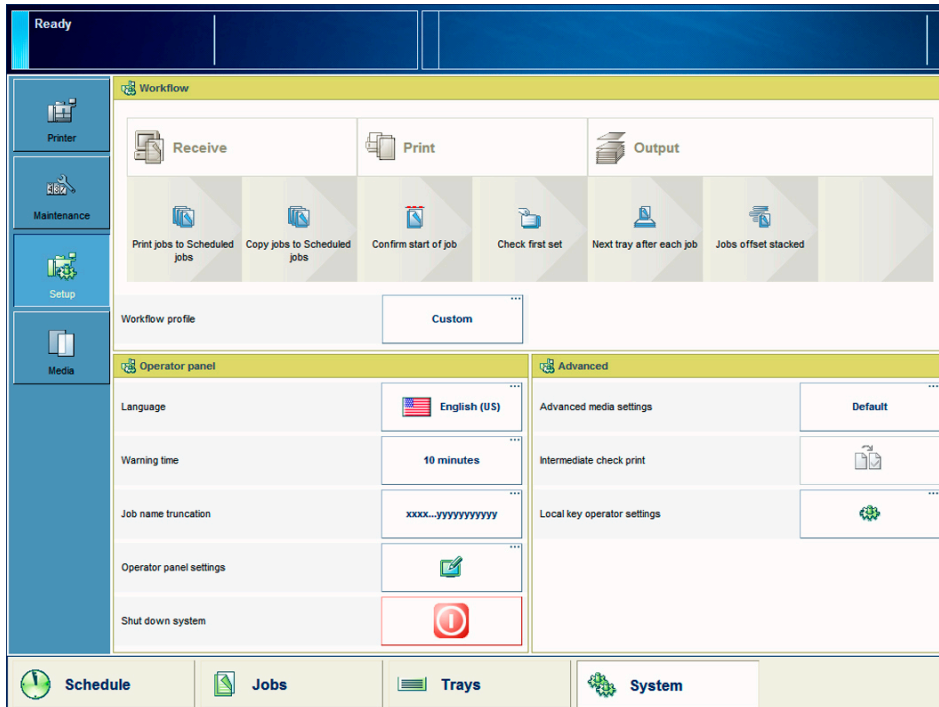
Ready

Printer

Maintenance

Setup

Media

Workflow

Receive

Print

Output

Print jobs to Scheduled jobs

Copy jobs to Scheduled jobs

Confirm start of job

Check first set

Next tray after each job

Jobs offset stacked

Workflow profile

Custom

Operator panel

Language

English (US)

Warning time

10 minutes

Job name truncation

xxxx...yyyyyyyyyyy

Operator panel settings

Shut down system

Advanced

Advanced media settings

Default

Intermediate check print

Local key operator settings

Schedule

Jobs

Trays

System